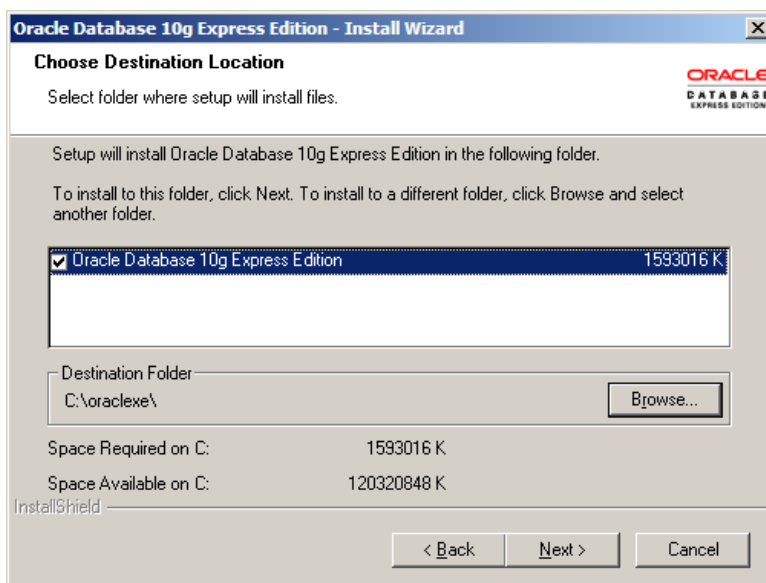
Oracle Database 10g Express Edition - Install Wizard

Choose Destination Location

Select folder where setup will install files.

ORACLE
DATABASE
EXPRESS EDITION

Setup will install Oracle Database 10g Express Edition in the following folder.

To install to this folder, click Next. To install to a different folder, click Browse and select another folder.

Oracle Database 10g Express Edition 1593016 K

Destination Folder
C:\oraclexe\

Browse...

Space Required on C: 1593016 K

Space Available on C: 120320848 K

InstallShield

< Back

Next >

Cancel